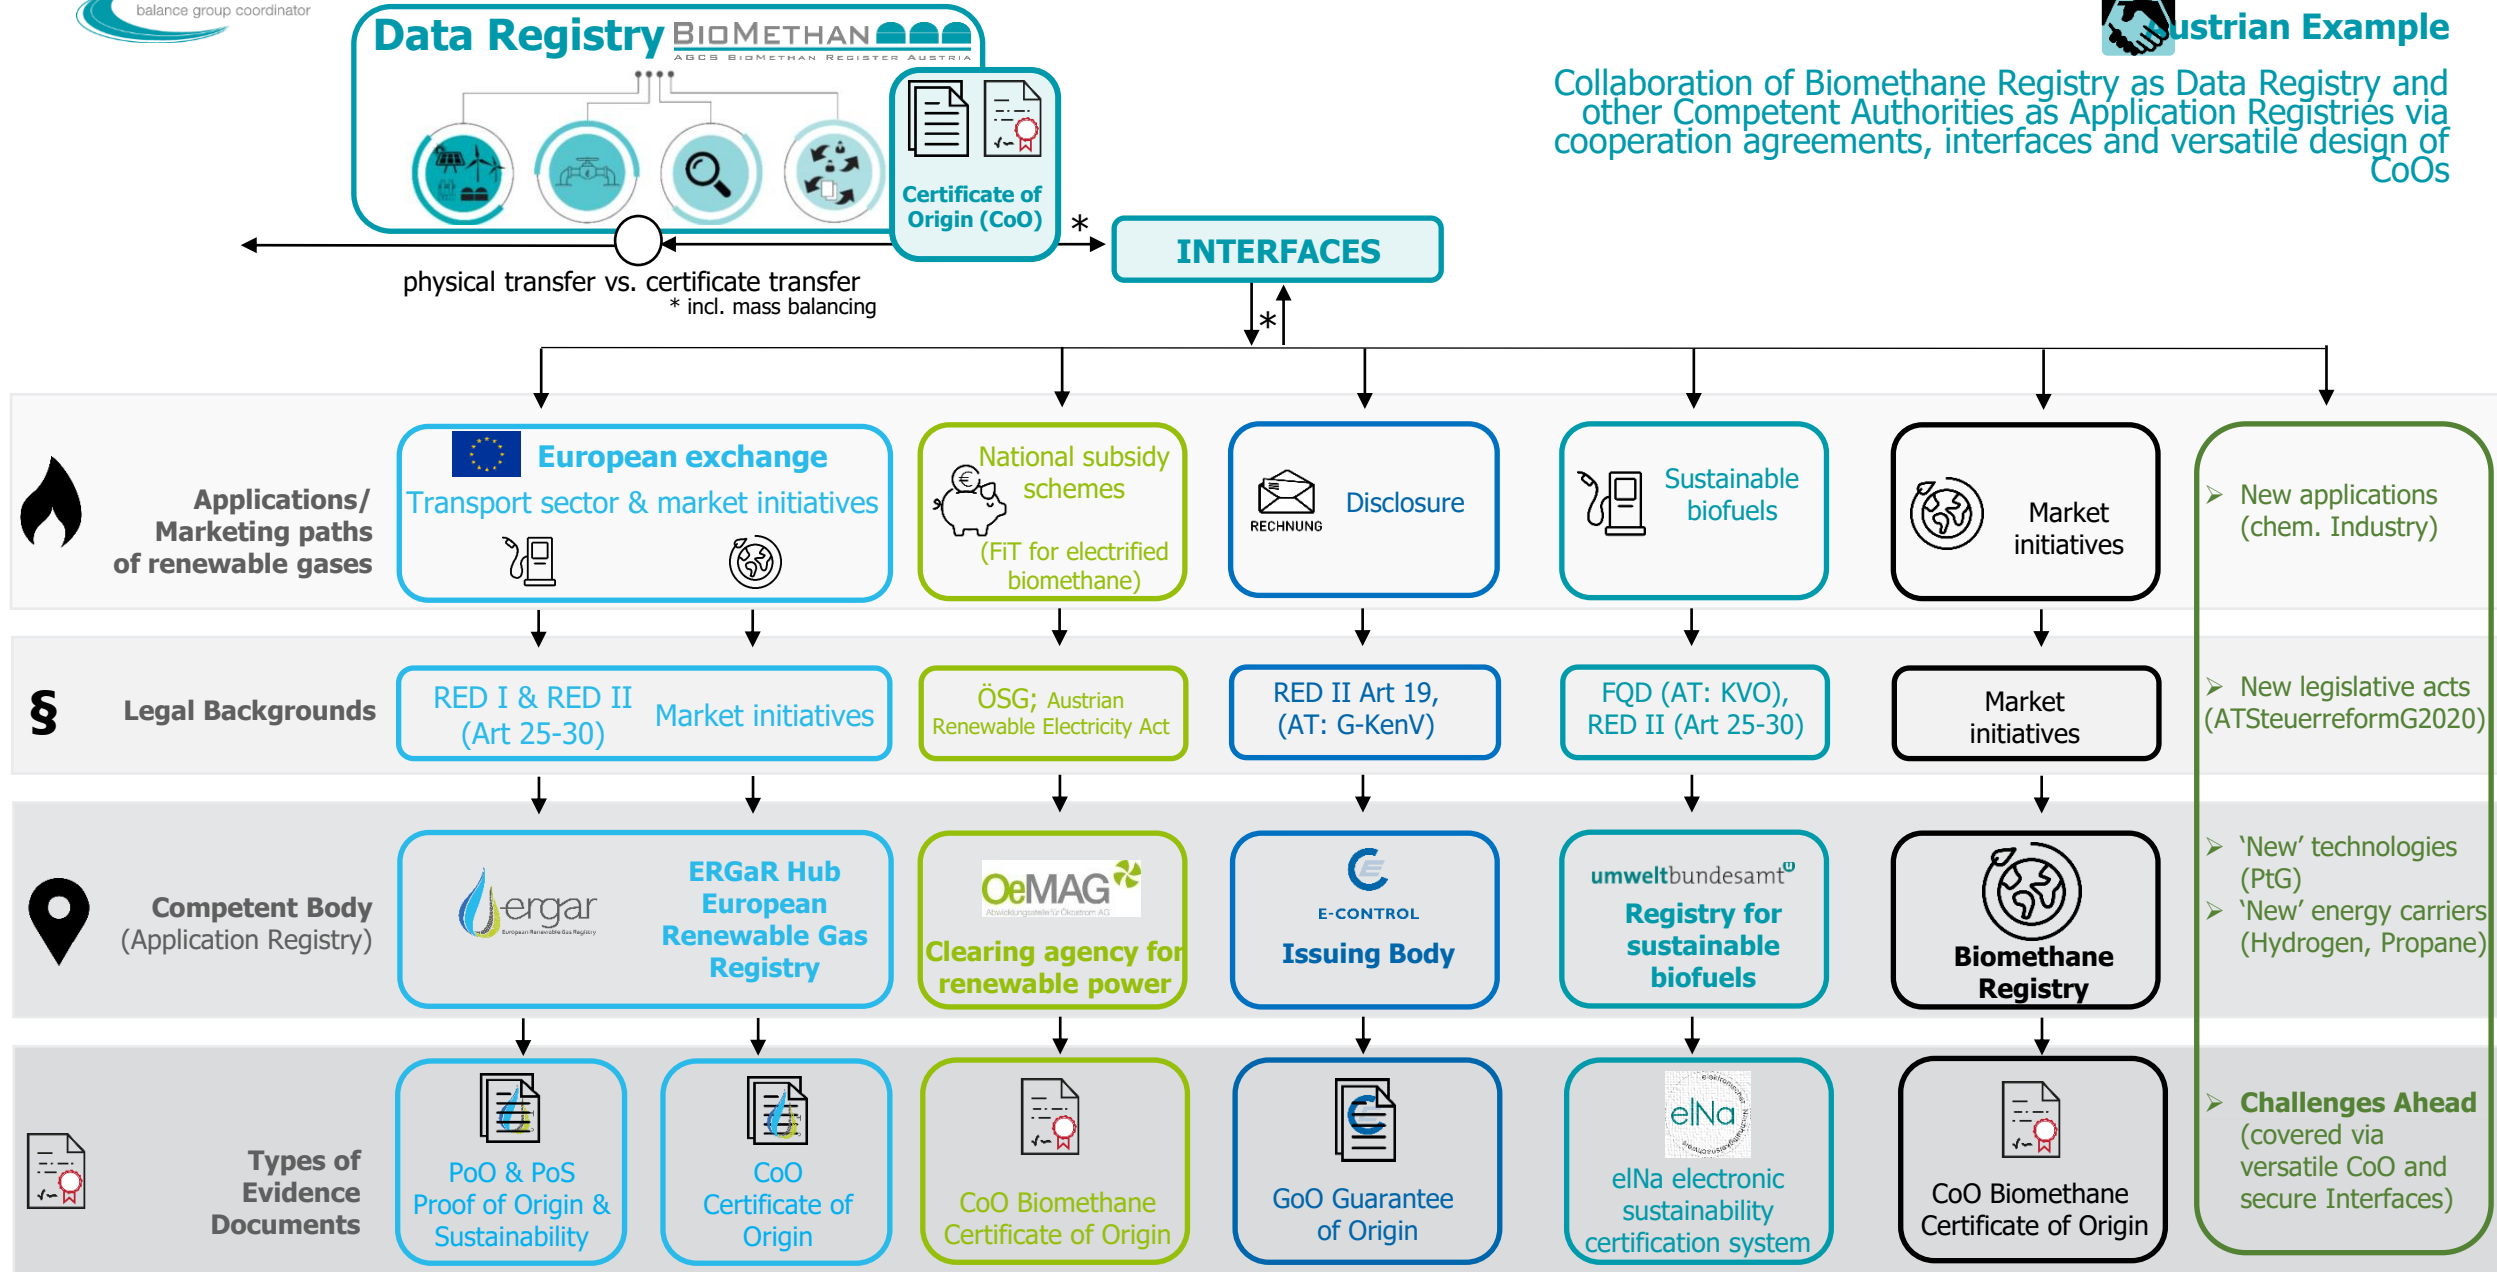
balance group coordinator

Data Registry BIOMETHAN
ABCS BIOMETHAN REGISTER AUSTRIA

Certificate of Origin (CoO)

physical transfer vs. certificate transfer
* incl. mass balancing

*

INTERFACES

*

ustrian Example

Collaboration of Biomethane Registry as Data Registry and other Competent Authorities as Application Registries via cooperation agreements, interfaces and versatile design of CoOs

Applications/ Marketing paths of renewable gases

European exchange
Transport sector & market initiatives

National subsidy schemes
(FiT for electrified biomethane)

RECHNUNG
Disclosure

Sustainable biofuels

Market initiatives

➢ New applications (chem. Industry)

§

Legal Backgrounds

RED I & RED II (Art 25-30)

Market initiatives

ÖSG; Austrian Renewable Electricity Act

RED II Art 19, (AT: G-KenV)

FQD (AT: KVO), RED II (Art 25-30)

Market initiatives

➢ New legislative acts (ATSteuerreformG2020)

Competent Body (Application Registry)

ergar
European Renewable Gas Registry

ERGaR Hub European Renewable Gas Registry

OeMAG
Abwicklungsstelle für Ökostrom AG
Clearing agency for renewable power

E-CONTROL
Issuing Body

umweltbundesamt
Registry for sustainable biofuels

Biomethane Registry

➢ 'New' technologies (PtG)
➢ 'New' energy carriers (Hydrogen, Propane)

Types of Evidence Documents

PoO & PoS Proof of Origin & Sustainability

CoO Certificate of Origin

CoO Biomethane Certificate of Origin

GoO Guarantee of Origin

elNa
elNa electronic sustainability certification system

CoO Biomethane Certificate of Origin

➢ Challenges Ahead (covered via versatile CoO and secure Interfaces)